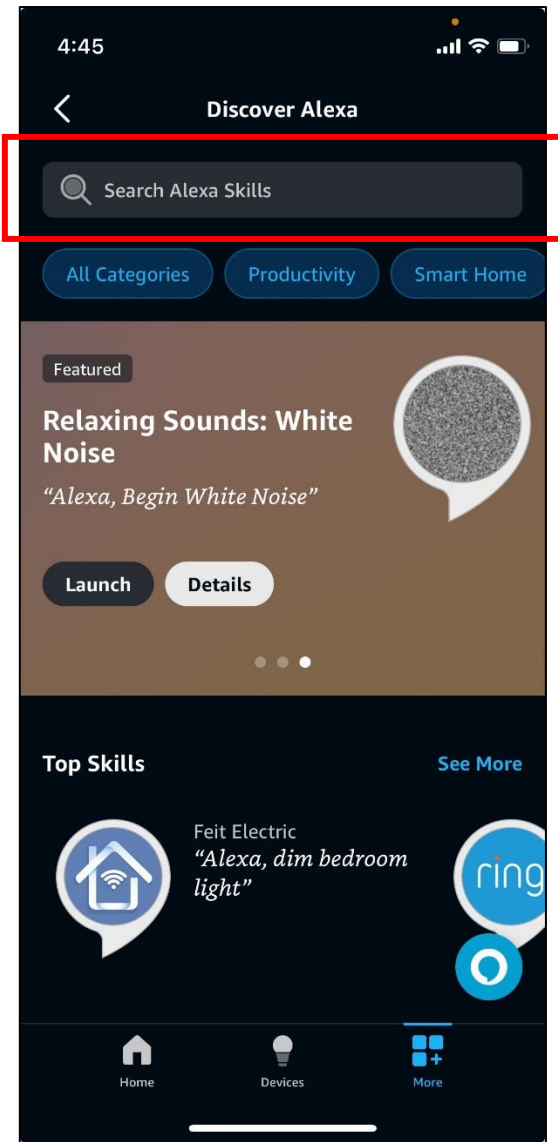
4:45

Discover Alexa

Search Alexa Skills

All Categories
Productivity
Smart Home

Featured

Relaxing Sounds: White Noise

"Alexa, Begin White Noise"

Launch
Details

Top Skills
See More

Feit Electric
"Alexa, dim bedroom light"

ring

Home
Devices
More